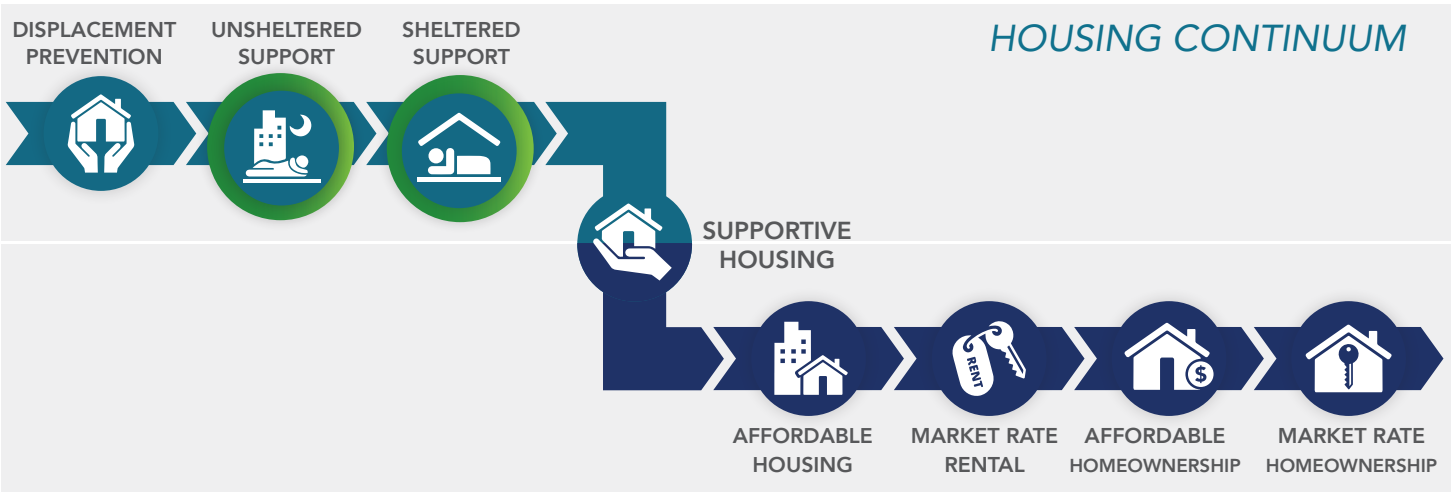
DISPLACEMENT PREVENTION

UNSHELTERED SUPPORT

SHELTERED SUPPORT

HOUSING CONTINUUM

SUPPORTIVE HOUSING

RENT

AFFORDABLE HOUSING

MARKET RATE RENTAL

AFFORDABLE HOMEOWNERSHIP

MARKET RATE HOMEOWNERSHIP